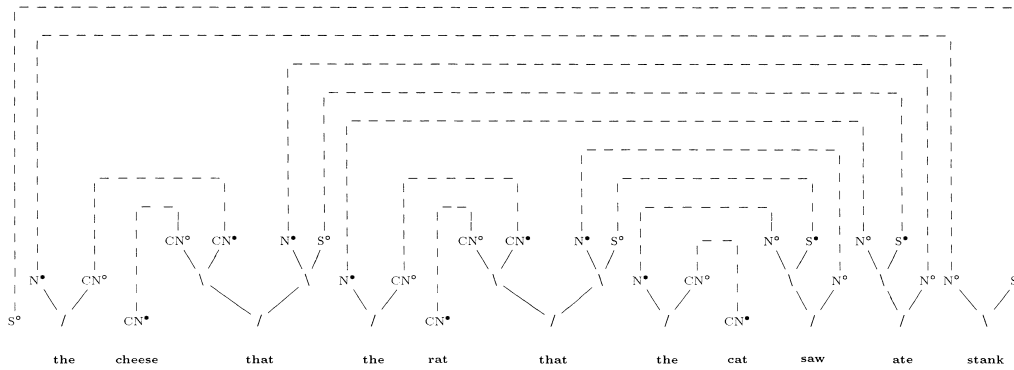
$S^\circ$ $N^\bullet$ $CN^\circ$ / $CN^\bullet$ $CN^\circ$ $CN^\bullet$ \ / $N^\bullet$ $S^\circ$ \ $N^\bullet$ $CN^\circ$ / $CN^\bullet$ $CN^\circ$ $CN^\bullet$ \ / $N^\bullet$ $S^\circ$ \ $N^\bullet$ $CN^\circ$ / $CN^\bullet$ $N^\circ$ $S^\bullet$ \ $N^\circ$ / $N^\circ$ $S^\bullet$ \ $N^\circ$ / $N^\circ$ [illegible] \

the cheese that the rat that the cat saw ate stank